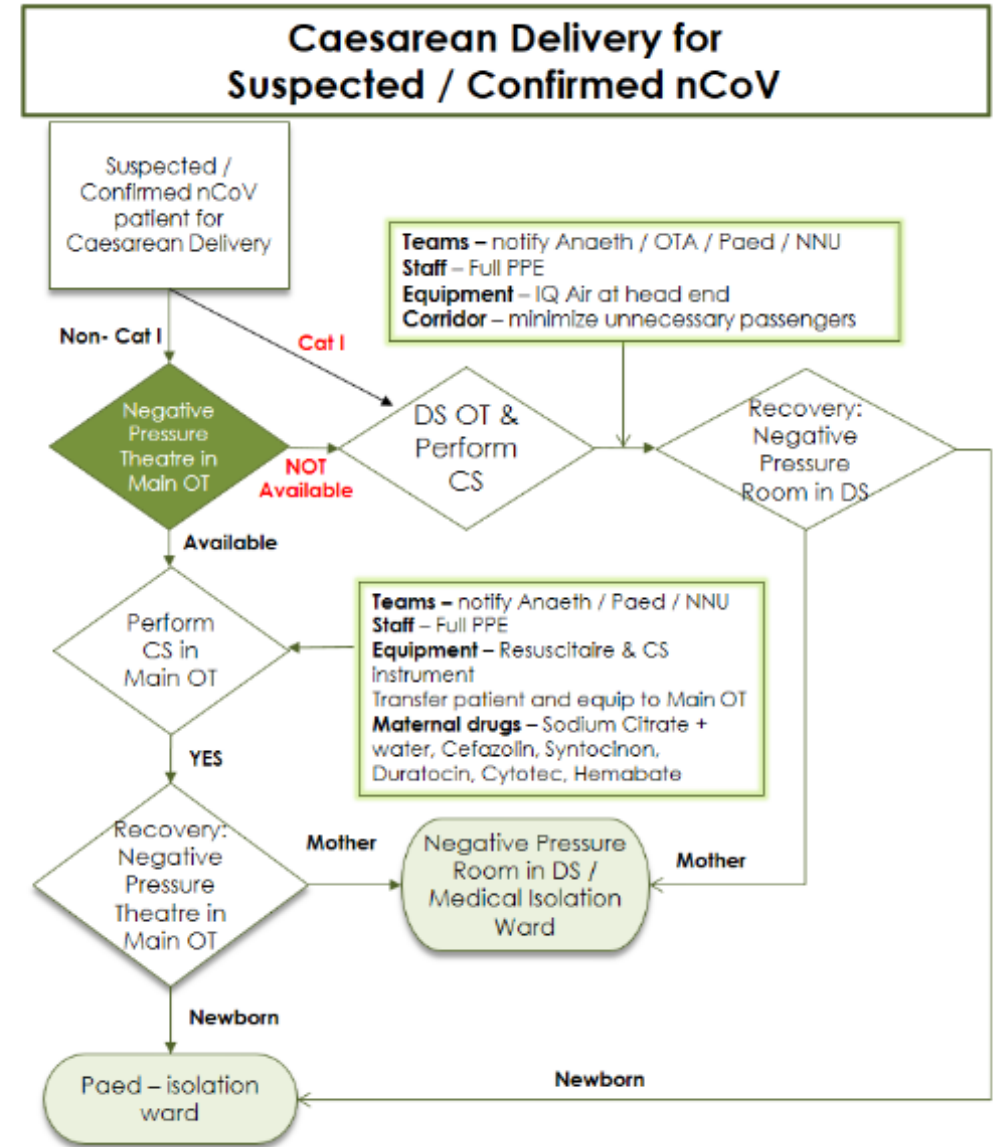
Caesarean Delivery for Suspected / Confirmed nCoV

Suspected / Confirmed nCoV patient for Caesarean Delivery

Teams – notify Anaeth / OTA / Paed / NNU
Staff – Full PPE
Equipment – IQ Air at head end
Corridor – minimize unnecessary passengers

Non- Cat I

Cat I

Negative Pressure Theatre in Main OT

NOT Available

DS OT & Perform CS

Recovery: Negative Pressure Room in DS

Available

Perform CS in Main OT

Teams – notify Anaeth / Paed / NNU
Staff – Full PPE
Equipment – Resuscitaire & CS instrument
Transfer patient and equip to Main OT
Maternal drugs – Sodium Citrate + water, Cefazolin, Syntocinon, Duratocin, Cytotec, Hemabate

YES

Recovery: Negative Pressure Theatre in Main OT

Mother

Negative Pressure Room in DS / Medical Isolation Ward

Mother

Newborn

Paed – isolation ward

Newborn